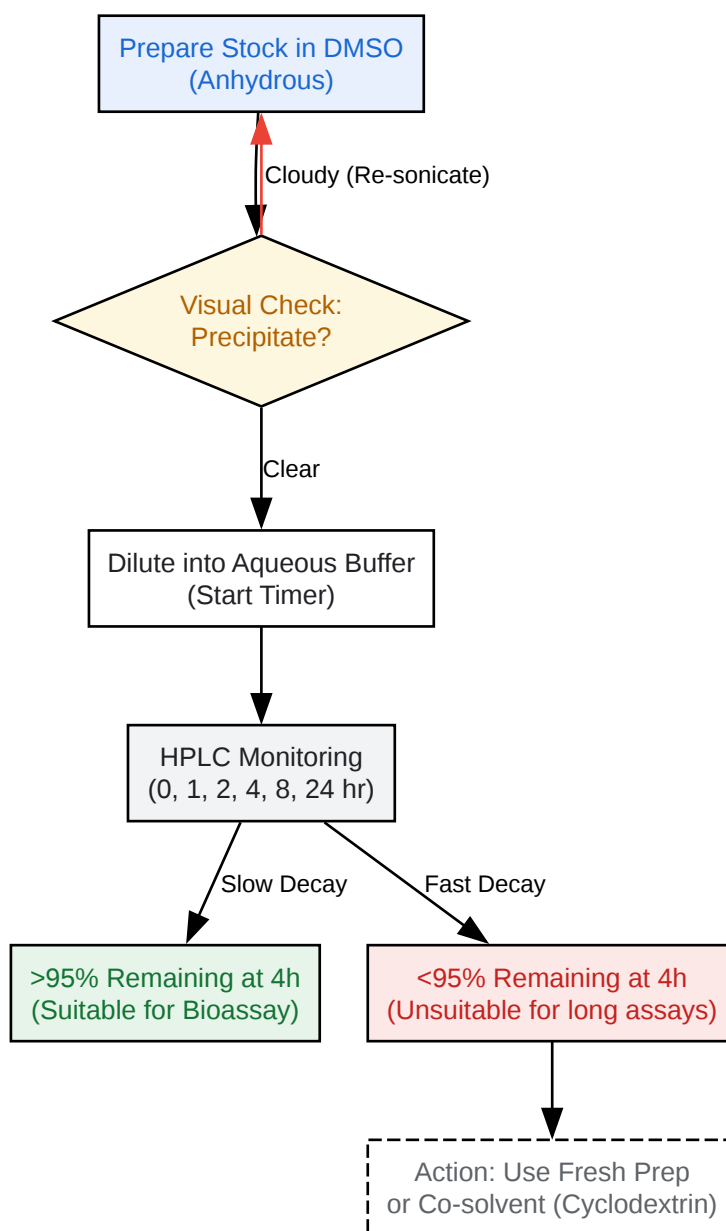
Prepare Stock in DMSO
(Anhydrous)

Cloudy (Re-sonicate)

Visual Check:
Precipitate?

Clear

Dilute into Aqueous Buffer
(Start Timer)

HPLC Monitoring
(0, 1, 2, 4, 8, 24 hr)

Slow Decay

Fast Decay

>95% Remaining at 4h
(Suitable for Bioassay)

<95% Remaining at 4h
(Unsuitable for long assays)

Action: Use Fresh Prep
or Co-solvent (Cyclodextrin)